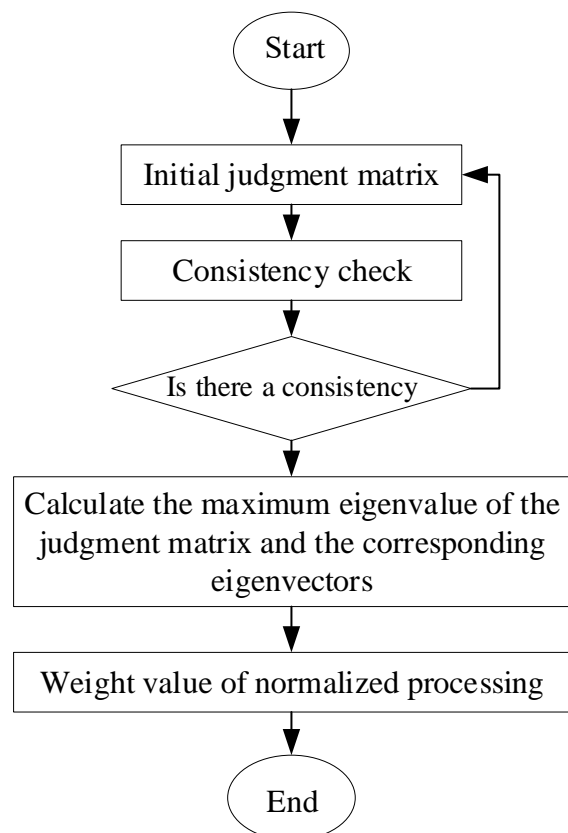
Start

Initial judgment matrix

Consistency check

Is there a consistency

Calculate the maximum eigenvalue of the judgment matrix and the corresponding eigenvectors

Weight value of normalized processing

End